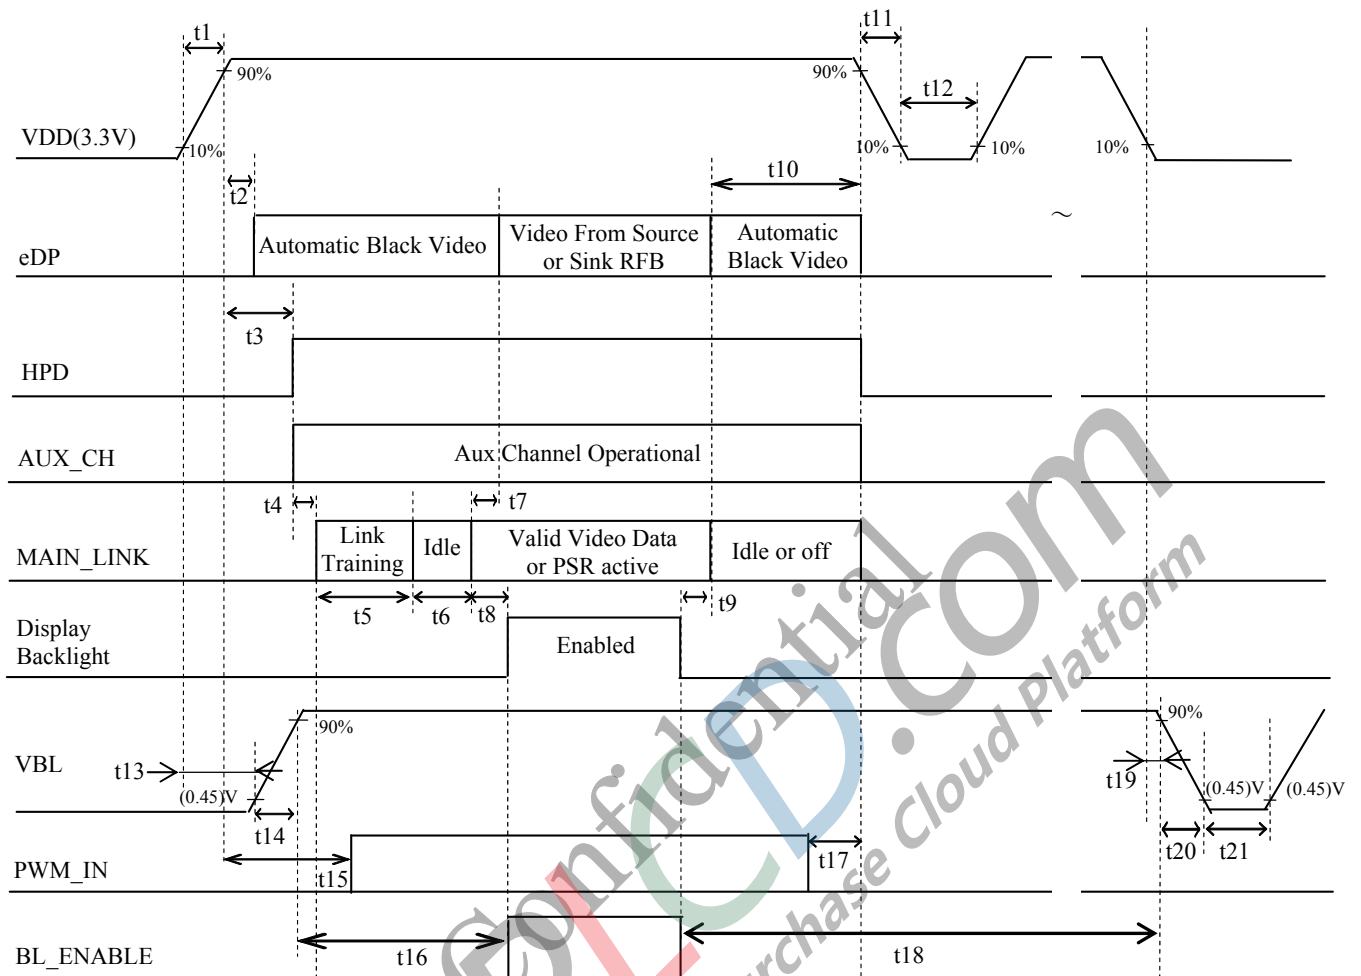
t1
90%
VDD(3.3V)
10%
t2
t11
90%
t12
10%
10%
10%
t10
eDP
Automatic Black Video
Video From Source or Sink RFB
Automatic Black Video
~
t3
HPD
AUX_CH
Aux Channel Operational
t4
t7
MAIN_LINK
Link Training
Idle
Valid Video Data or PSR active
Idle or off
t5
t6
t8
t9
Display Backlight
Enabled
VBL
90%
t13
(0.45)V
t14
90%
t19
(0.45)V
(0.45)V
t20
t21
PWM_IN
t15
t17
BL_ENABLE
t16
t18
Confidential
LCD.com
Purchase Cloud Platform